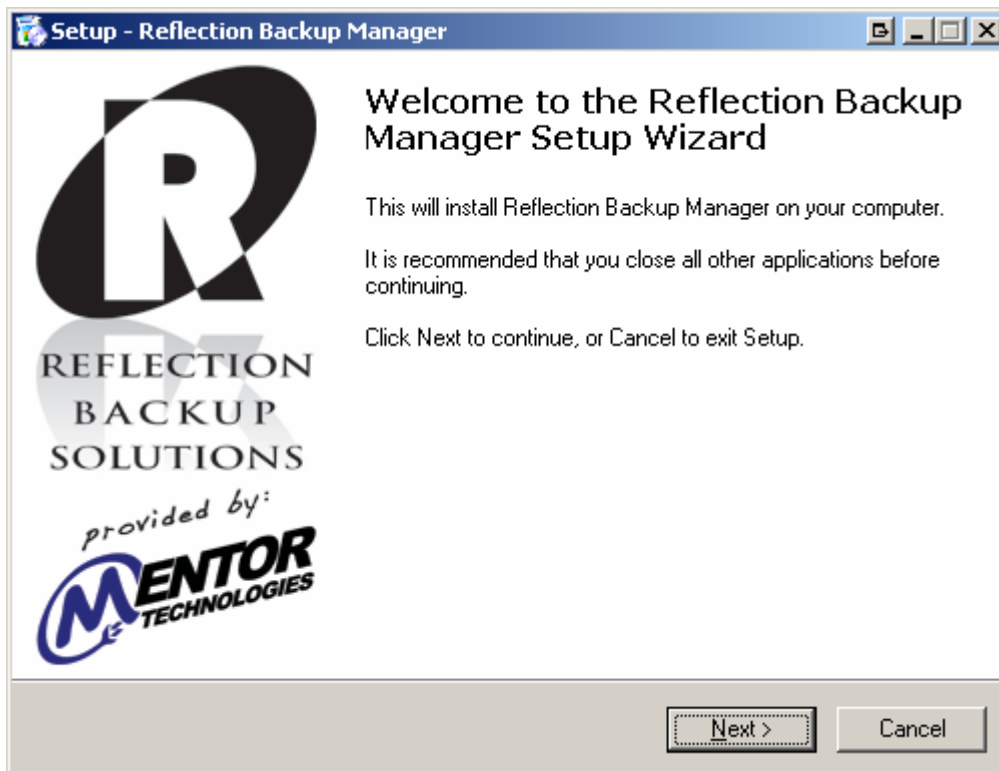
Setup - Reflection Backup Manager

R
REFLECTION
BACKUP
SOLUTIONS
provided by:
MENTOR
TECHNOLOGIES

Welcome to the Reflection Backup Manager Setup Wizard

This will install Reflection Backup Manager on your computer.

It is recommended that you close all other applications before continuing.

Click Next to continue, or Cancel to exit Setup.

Next >
Cancel